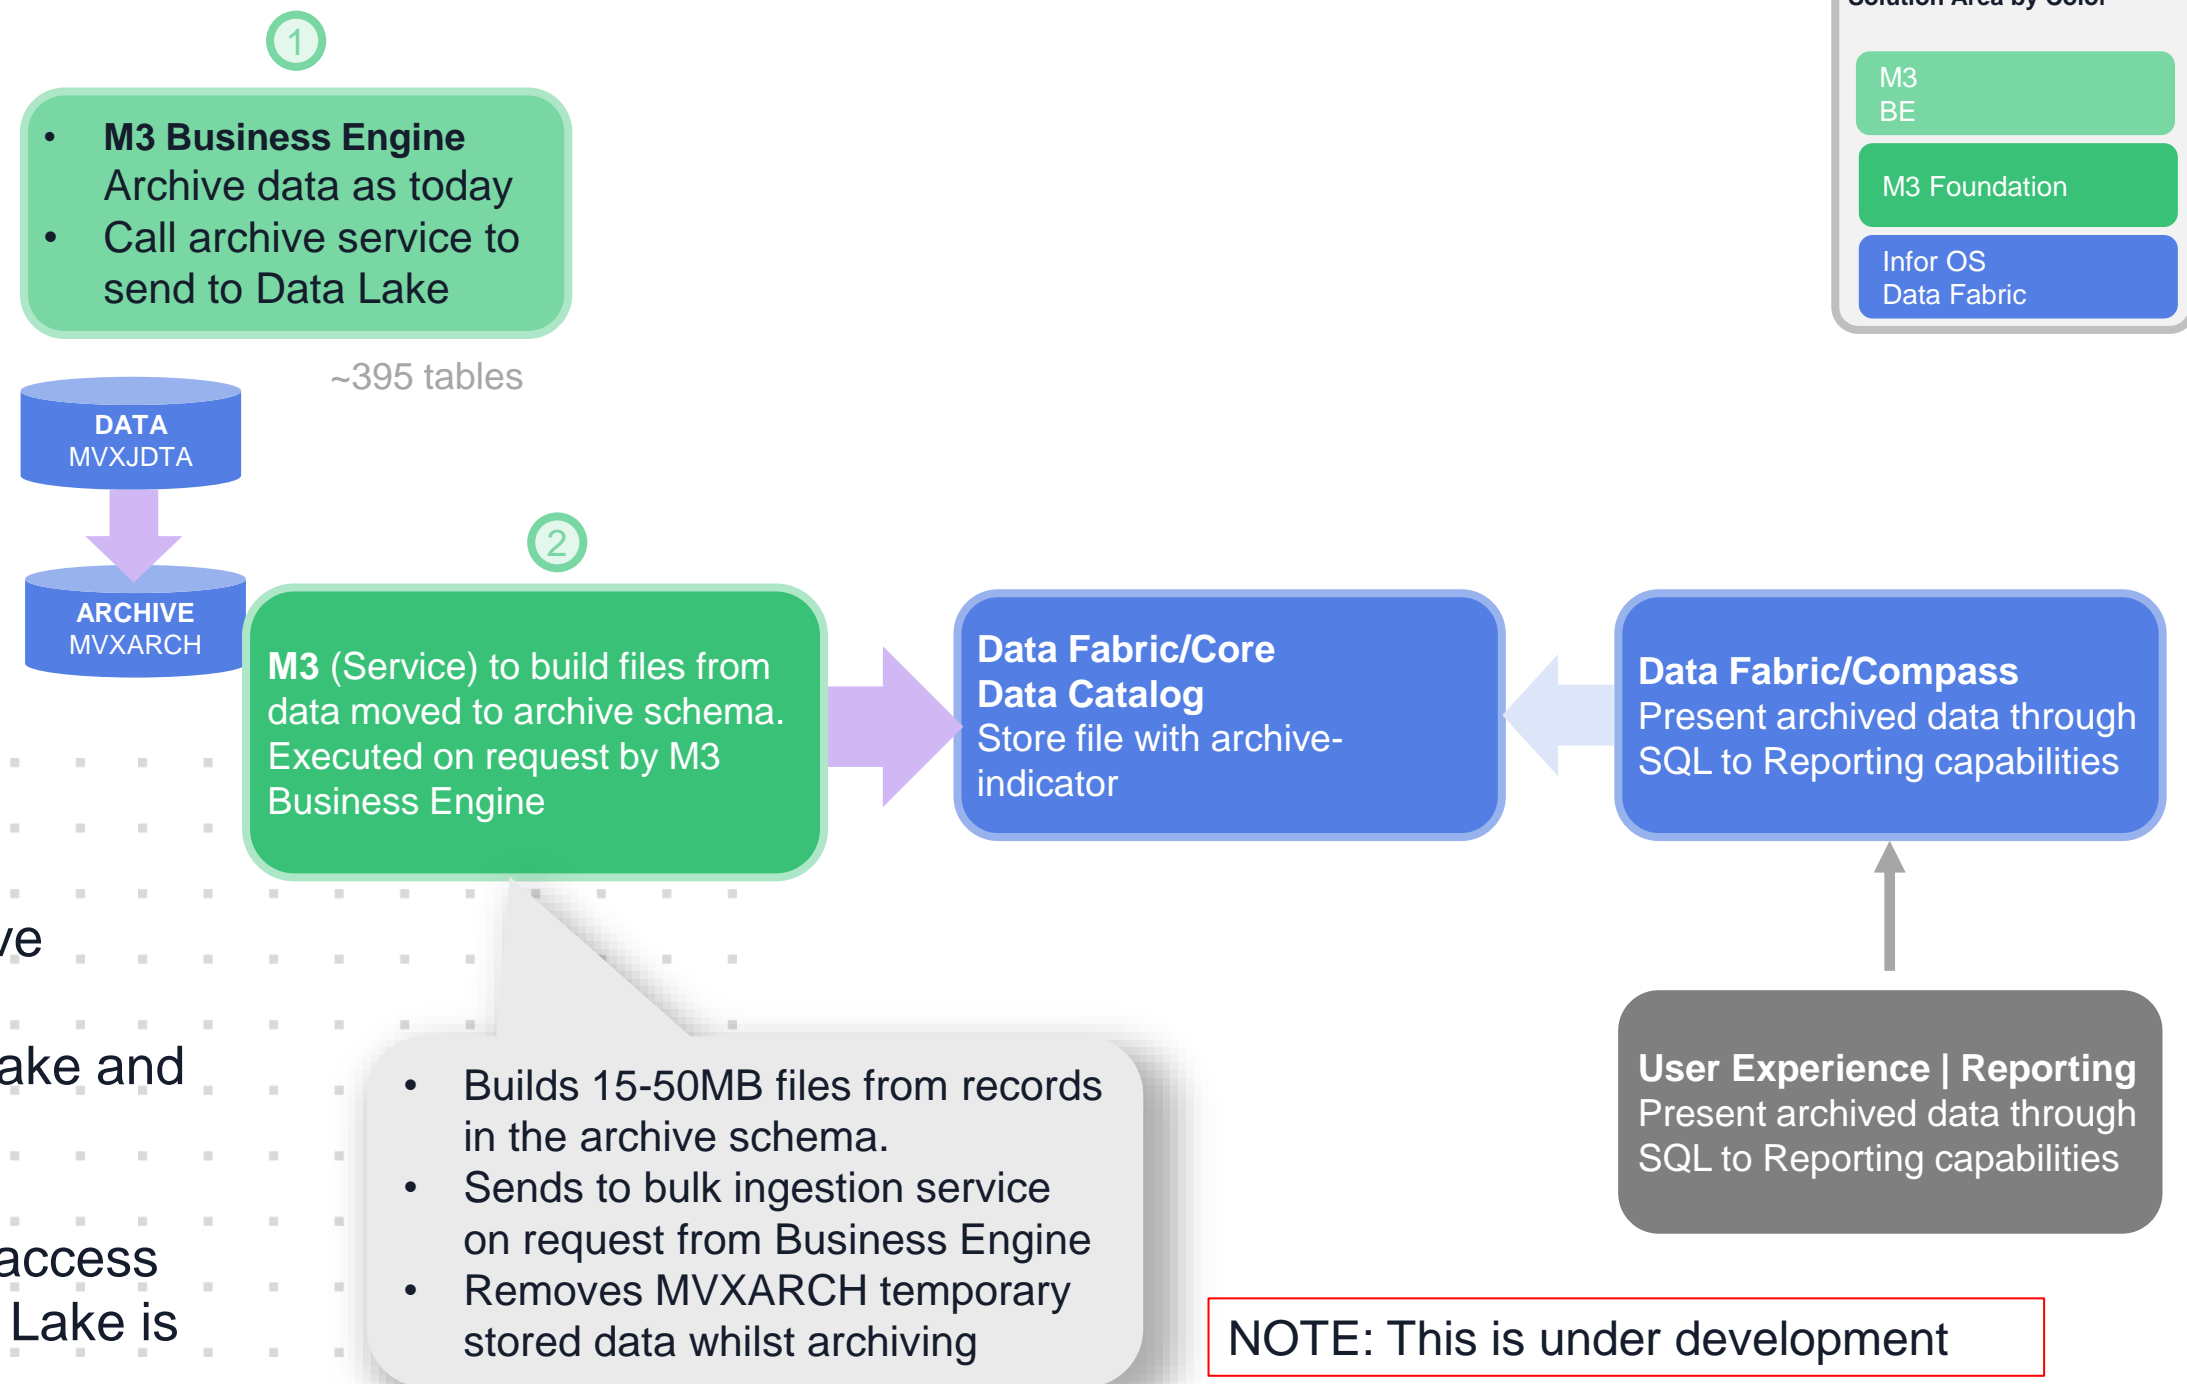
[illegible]

M3 BE

M3 Foundation

Infor OS Data Fabric

1

- **M3 Business Engine** Archive data as today
- Call archive service to send to Data Lake

~395 tables

DATA MVXJDTA

ARCHIVE MVXARCH

2

**M3** (Service) to build files from data moved to archive schema. Executed on request by M3 Business Engine

**Data Fabric/Core Data Catalog** Store file with archive-indicator

**Data Fabric/Compass** Present archived data through SQL to Reporting capabilities

ve

ake and

access Lake is

- Builds 15-50MB files from records in the archive schema.
- Sends to bulk ingestion service on request from Business Engine
- Removes MVXARCH temporary stored data whilst archiving

**User Experience | Reporting** Present archived data through SQL to Reporting capabilities

NOTE: This is under development